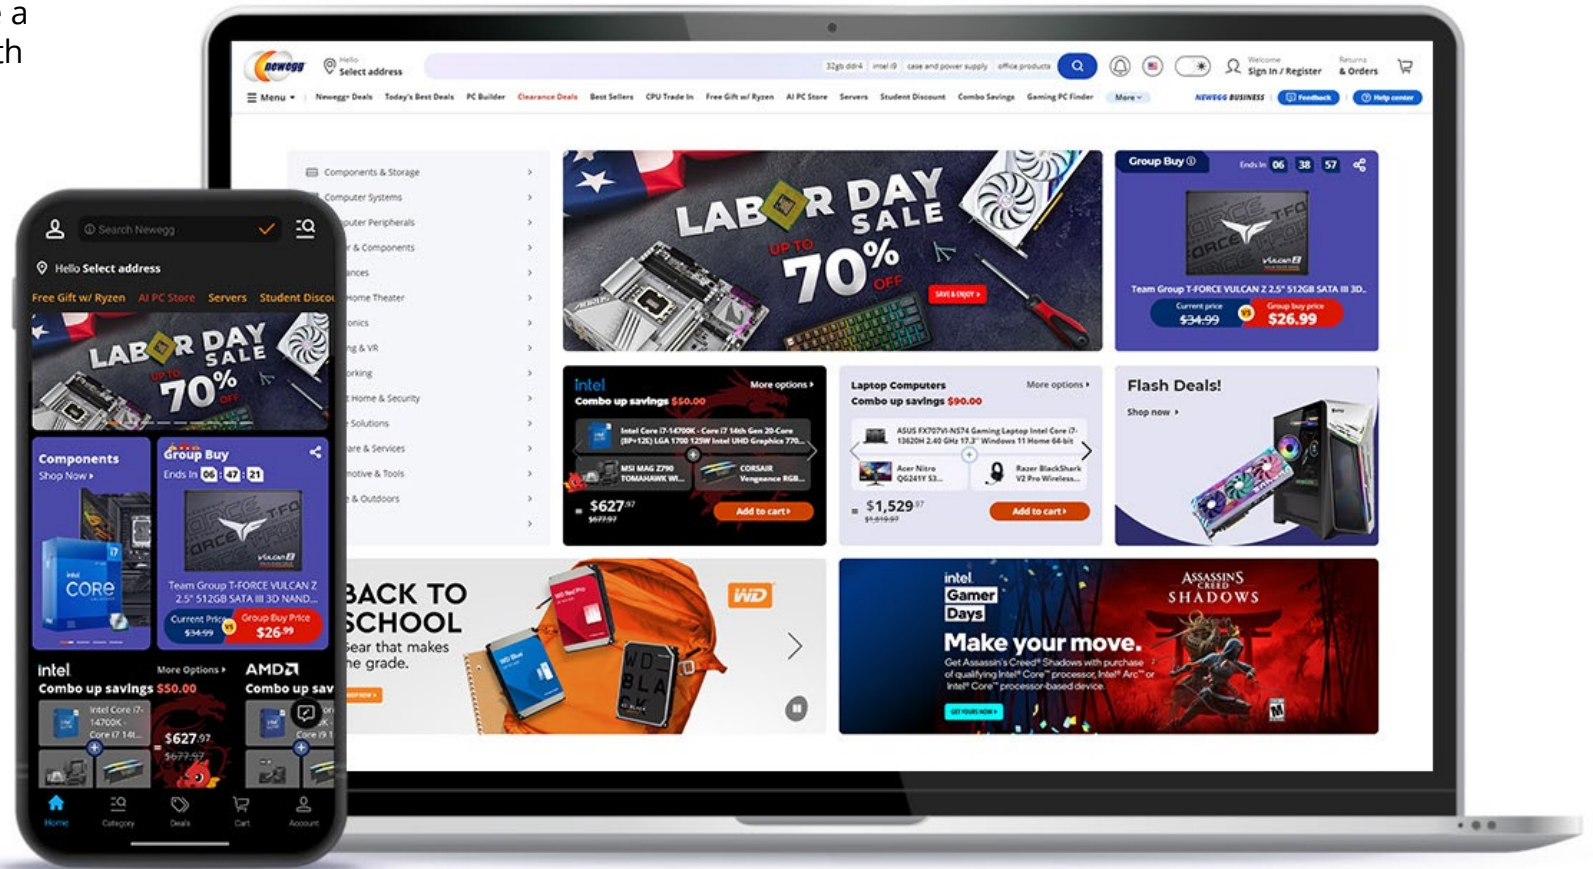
a
th

newegg Hello Select address 32gb ddr4 intel i9 case and power supply office products Welcome Sign in / Register Returns & Orders

Menu Newegg+ Deals Today's Best Deals PC Builder Clearance Deals Best Sellers CPU Trade In Free Gift w/ Ryzen AI PC Store Servers Student Discount Combo Savings Gaming PC Finder More NEWEGG BUSINESS Feedback Help center

Components & Storage
Computer Systems
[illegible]puter Peripherals
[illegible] & Components
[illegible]nces
Home Theater
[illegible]onics
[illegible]ng & VR
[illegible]orking
Home & Security
Solutions
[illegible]are & Services
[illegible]notive & Tools
& Outdoors

LABOR DAY SALE UP TO 70% OFF SAVE & ENJOY

Group Buy Ends In 06 38 57
Team Group T-FORCE VULCAN Z 2.5" 512GB SATA III 3D...
Current price $34.99 Group buy price $26.99

intel More options
Combo up savings $50.00
Intel Core i7-14700K - Core i7 14th Gen 20-Core (8P+12E) LGA 1700 125W Intel UHD Graphics 770...
MSI MAG Z790 TOMAHAWK WI...
CORSAIR Vengeance RGB...
$627.97 $677.97
Add to cart

Laptop Computers More options
Combo up savings $90.00
ASUS FX707VI-NS74 Gaming Laptop Intel Core i7-13620H 2.40 GHz 17.3" Windows 11 Home 64-bit
Acer Nitro QG241Y S3...
Razer BlackShark V2 Pro Wireless...
$1,529.97 $1,619.97
Add to cart

Flash Deals!
Shop now

BACK TO SCHOOL
Gear that makes the grade.
SHOP NOW

WD

intel Gamer Days
Make your move.
Get Assassin's Creed™ Shadows with purchase of qualifying Intel® Core™ processor, Intel® Arc™ or Intel® Core™ processor-based device.
GET YOURS NOW
ASSASSIN'S CREED SHADOWS

Search Newegg
Hello Select address
Free Gift w/ Ryzen AI PC Store Servers Student Disco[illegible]
LABOR DAY SALE UP TO 70% OFF
Components Shop Now
Group Buy Ends In 06 47 21
Team Group T-FORCE VULCAN Z 2.5" 512GB SATA III 3D NAND...
Current Price $34.99 Group Buy Price $26.99
intel More Options
Combo up savings $50.00
Intel Core i7-14700K - Core i7 14t...
$627.97 $677.97
AMD
Combo up sav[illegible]
Home Category Deals Cart Account